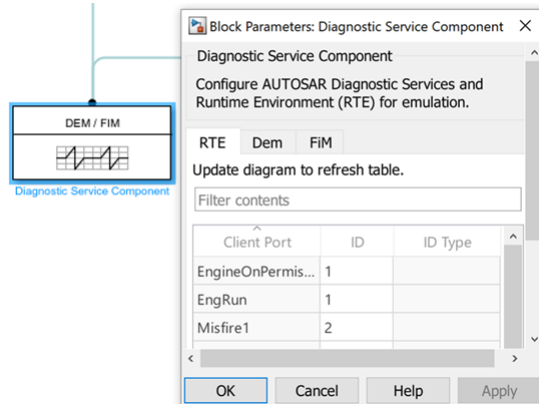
DEM / FIM

Diagnostic Service Component

Block Parameters: Diagnostic Service Component ×

Diagnostic Service Component

Configure AUTOSAR Diagnostic Services and Runtime Environment (RTE) for emulation.

RTE Dem FiM

Update diagram to refresh table.

Filter contents

| Client Port | ID | ID Type |
|---|---|---|
| EngineOnPermis... | 1 | |
| EngRun | 1 | |
| Misfire1 | 2 | |

OK Cancel Help Apply